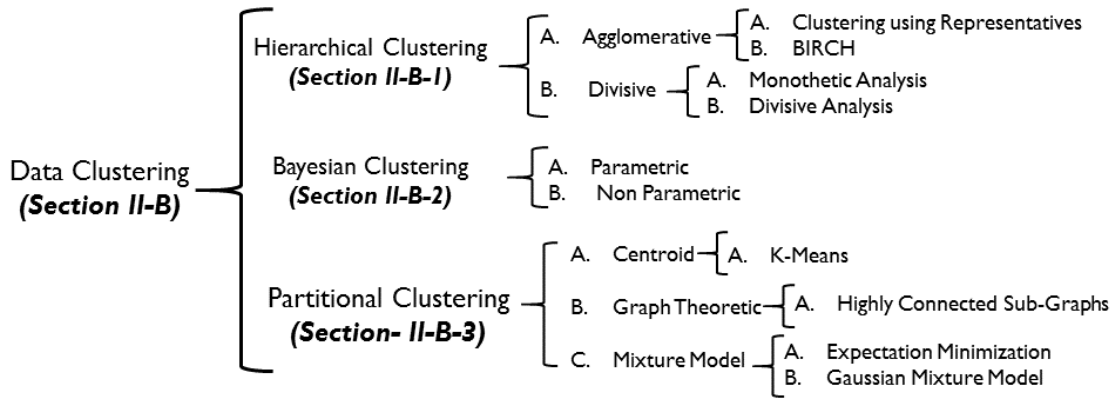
Data Clustering
*(Section II-B)*

Hierarchical Clustering
*(Section II-B-1)*

A. Agglomerative
A. Clustering using Representatives
B. BIRCH

B. Divisive
A. Monothetic Analysis
B. Divisive Analysis

Bayesian Clustering
*(Section II-B-2)*

A. Parametric
B. Non Parametric

Partitional Clustering
*(Section- II-B-3)*

A. Centroid
A. K-Means

B. Graph Theoretic
A. Highly Connected Sub-Graphs

C. Mixture Model
A. Expectation Minimization
B. Gaussian Mixture Model